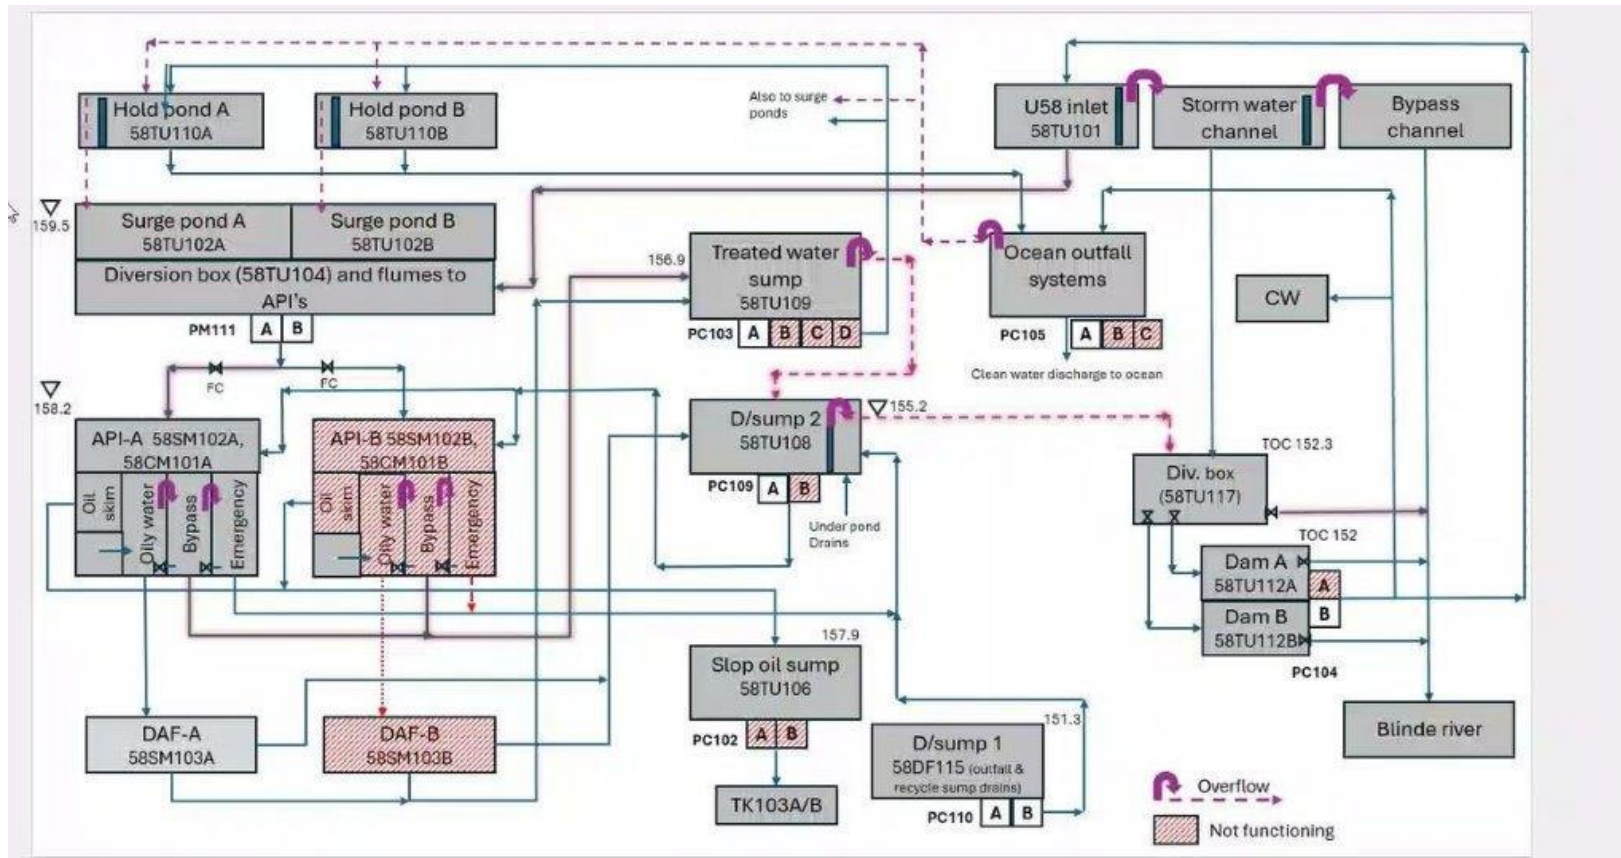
Hold pond A
58TU110A

Hold pond B
58TU110B

Also to surge ponds

U58 inlet
58TU101

Storm water channel

Bypass channel

159.5

Surge pond A
58TU102A

Surge pond B
58TU102B

Diversion box (58TU104) and flumes to API's

PM111 A B

156.9

Treated water sump
58TU109

PC103 A B C D

Ocean outfall systems

PC105 A B C

Clean water discharge to ocean

CW

FC

FC

158.2

API-A 58SM102A, 58CM101A

Oil skim

Oily water

Bypass

Emergency

API-B 58SM102B, 58CM101B

Oil skim

Oily water

Bypass

Emergency

D/sump 2
58TU108

155.2

PC109 A B

Under pond Drains

TOC 152.3

Div. box
(58TU117)

TOC 152

Dam A
58TU112A

A

Dam B
58TU112B

B

PC104

157.9

Slop oil sump
58TU106

PC102 A B

TK103A/B

DAF-A
58SM103A

DAF-B
58SM103B

151.3

D/sump 1
58DF115 (outfall & recycle sump drains)

PC110 A B

Blinde river

Overflow

Not functioning